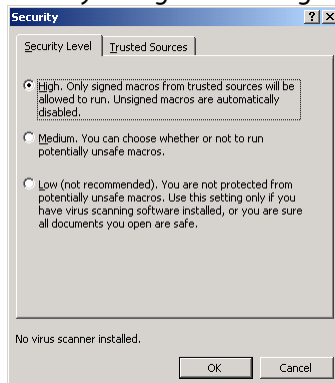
Security ? X

Security Level | Trusted Sources

High. Only signed macros from trusted sources will be allowed to run. Unsigned macros are automatically disabled.

Medium. You can choose whether or not to run potentially unsafe macros.

Low (not recommended). You are not protected from potentially unsafe macros. Use this setting only if you have virus scanning software installed, or you are sure all documents you open are safe.

No virus scanner installed.

OK Cancel